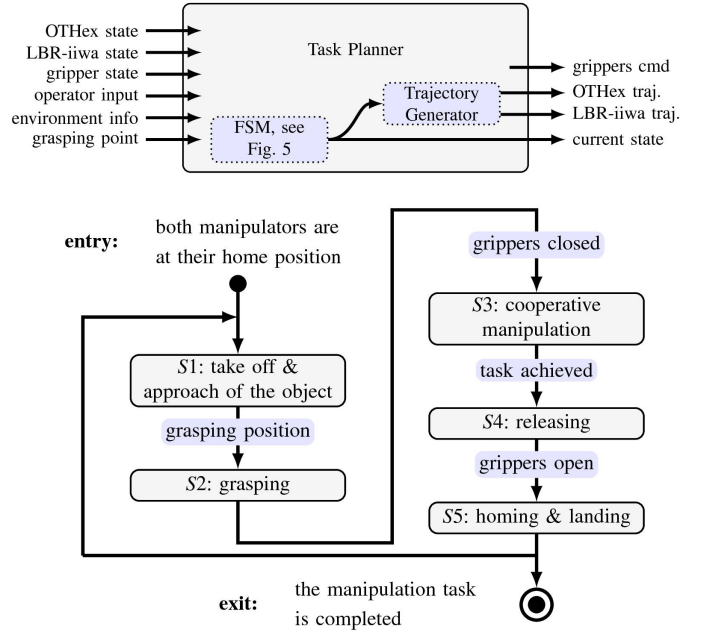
OTHex state
LBR-iiwa state
gripper state
operator input
environment info
grasping point

Task Planner

FSM, see Fig. 5

Trajectory Generator

grippers cmd
OTHex traj.
LBR-iiwa traj.
current state

entry: both manipulators are at their home position

$S1$: take off & approach of the object

grasping position

$S2$: grasping

grippers closed

$S3$: cooperative manipulation

task achieved

$S4$: releasing

grippers open

$S5$: homing & landing

exit: the manipulation task is completed